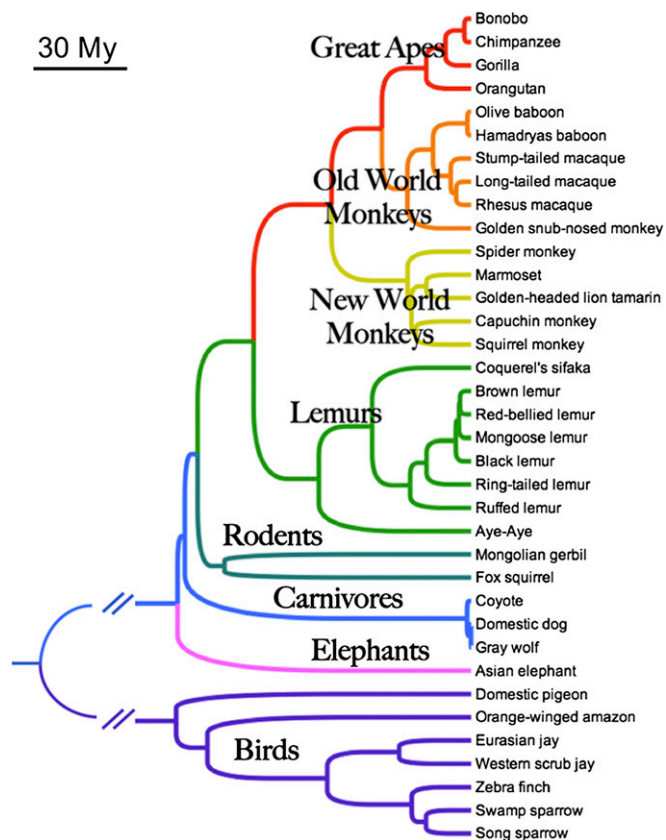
30 My

Great Apes
Bonobo
Chimpanzee
Gorilla
Orangutan

Old World Monkeys
Olive baboon
Hamadryas baboon
Stump-tailed macaque
Long-tailed macaque
Rhesus macaque
Golden snub-nosed monkey

New World Monkeys
Spider monkey
Marmoset
Golden-headed lion tamarin
Capuchin monkey
Squirrel monkey

Lemurs
Coquerel's sifaka
Brown lemur
Red-bellied lemur
Mongoose lemur
Black lemur
Ring-tailed lemur
Ruffed lemur
Aye-Aye

Rodents
Mongolian gerbil
Fox squirrel

Carnivores
Coyote
Domestic dog
Gray wolf

Elephants
Asian elephant

Birds
Domestic pigeon
Orange-winged amazon
Eurasian jay
Western scrub jay
Zebra finch
Swamp sparrow
Song sparrow